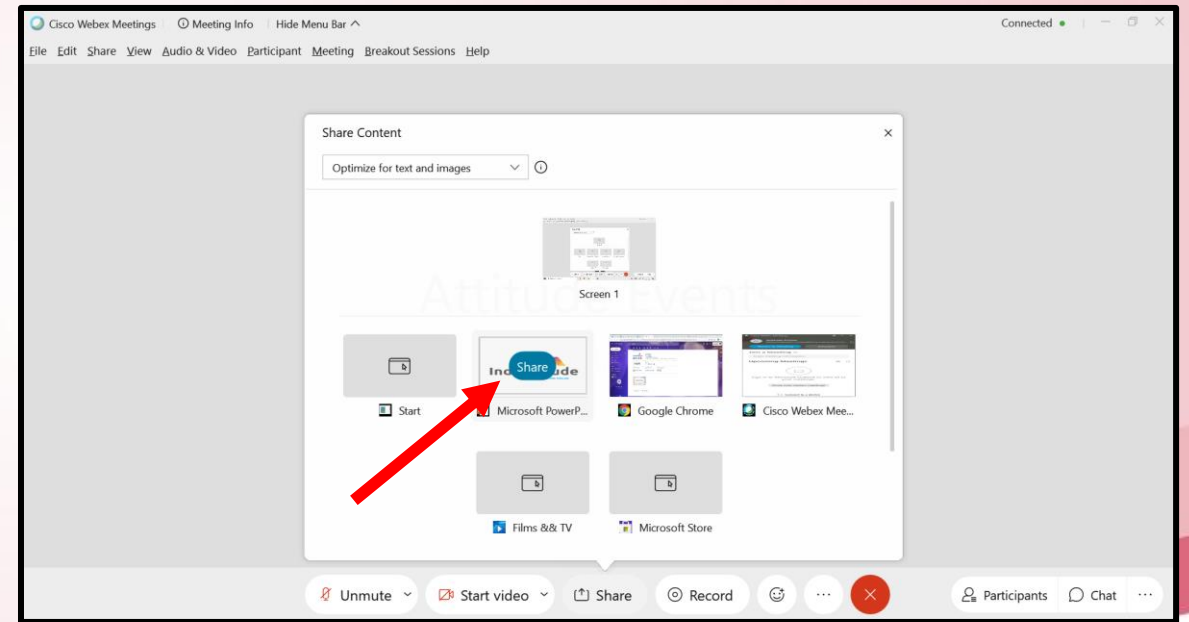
Cisco Webex Meetings | Meeting Info | Hide Menu Bar ^ | Connected

File Edit Share View Audio & Video Participant Meeting Breakout Sessions Help

Share Content

Optimize for text and images

Attitude Events

Screen 1

Start

Share

Microsoft PowerP...

Google Chrome

Cisco Webex Mee...

Films && TV

Microsoft Store

Unmute | Start video | Share | Record | Participants | Chat